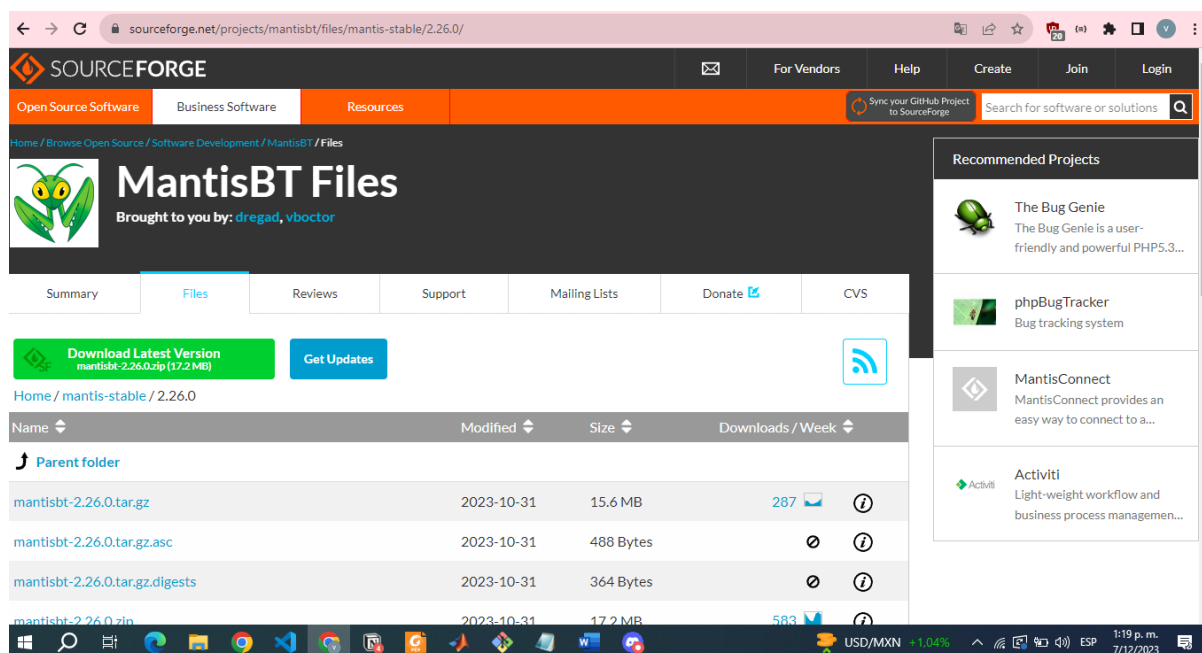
sourceforge.net/projects/mantisbt/files/mantis-stable/2.26.0/

SOURCEFORGE

For Vendors | Help | Create | Join | Login

Open Source Software | Business Software | Resources

Sync your GitHub Project to SourceForge

Search for software or solutions

Home / Browse Open Source / Software Development / MantisBT / Files

MantisBT Files

Brought to you by: dregad, vboctor

Summary | Files | Reviews | Support | Mailing Lists | Donate | CVS

Download Latest Version
mantisbt-2.26.0.zip (17.2 MB)

Get Updates

Home / mantis-stable / 2.26.0

| Name | Modified | Size | Downloads / Week |
|---|---|---|---|
| Parent folder | | | |
| mantisbt-2.26.0.tar.gz | 2023-10-31 | 15.6 MB | 287 |
| mantisbt-2.26.0.tar.gz.asc | 2023-10-31 | 488 Bytes | |
| mantisbt-2.26.0.tar.gz.digests | 2023-10-31 | 364 Bytes | |
| mantisbt-2.26.0.zip | 2023-10-31 | 17.2 MB | 583 |

Recommended Projects

The Bug Genie
The Bug Genie is a user-friendly and powerful PHP5.3...

phpBugTracker
Bug tracking system

MantisConnect
MantisConnect provides an easy way to connect to a...

Activiti
Activiti
Light-weight workflow and business process managemen...

USD/MXN +1,04%

ESP

1:19 p. m.
7/12/2023